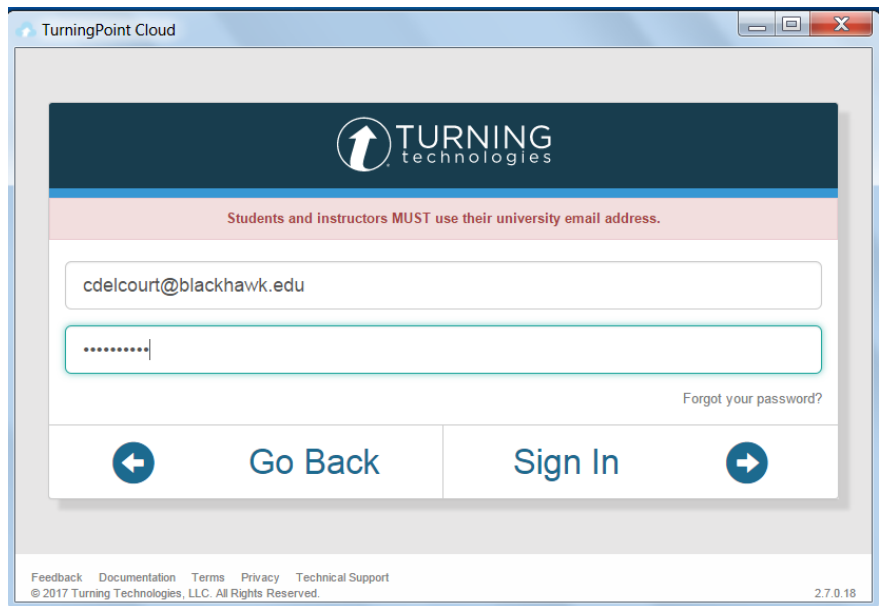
TurningPoint Cloud

TURNING technologies

Students and instructors MUST use their university email address.

cdelcourt@blackhawk.edu

••••••••••

Forgot your password?

Go Back

Sign In

Feedback Documentation Terms Privacy Technical Support
© 2017 Turning Technologies, LLC. All Rights Reserved.

2.7.0.18